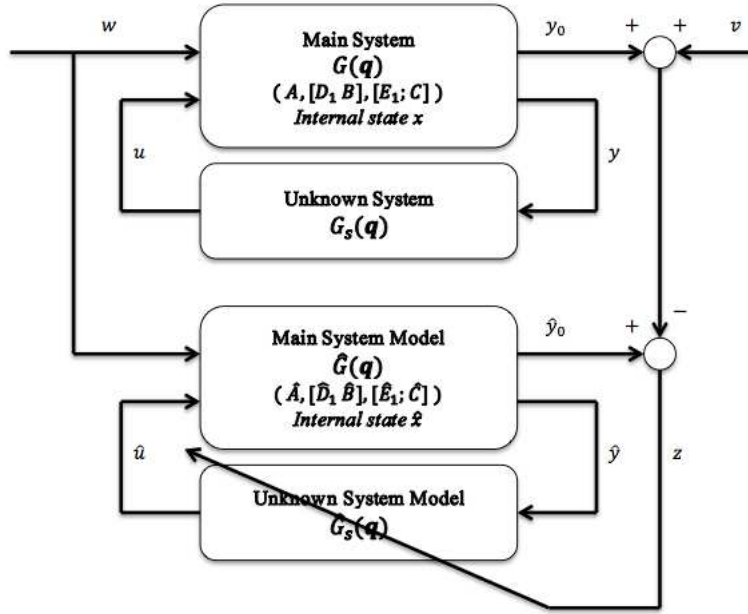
$w$

Main System
$G(q)$
$(A, [D_1\, B], [E_1; C])$
Internal state $x$

$y_0$

$+$ $+$

$v$

$u$

$y$

Unknown System
$G_s(q)$

$-$

Main System Model
$\hat{G}(q)$
$(\hat{A}, [\hat{D}_1\, \hat{B}], [\hat{E}_1; \hat{C}])$
Internal state $\hat{x}$

$\hat{y}_0$

$+$

$\hat{u}$

$\hat{y}$

$z$

Unknown System Model
$\hat{G}_s(q)$